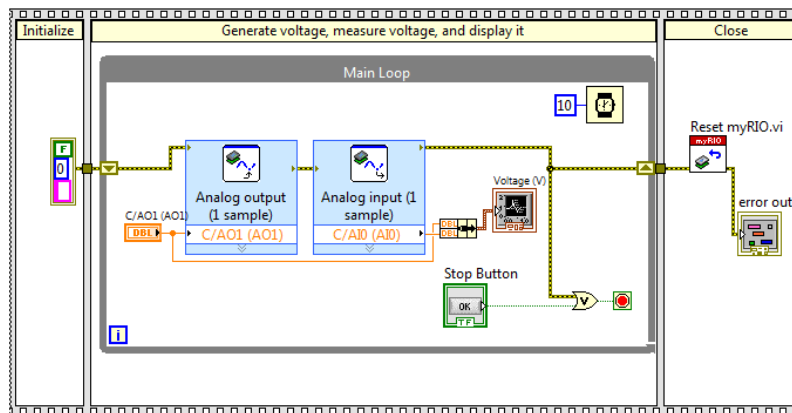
Initialize

Generate voltage, measure voltage, and display it

Close

Main Loop

10

F
0

Analog output (1 sample)
C/AO1 (AO1)

Analog input (1 sample)
C/AI0 (AI0)

C/AO1 (AO1)
DBL

DBL
DBL

Voltage (V)

Stop Button
OK
TF

i

Reset myRIO.vi
myRIO

error out